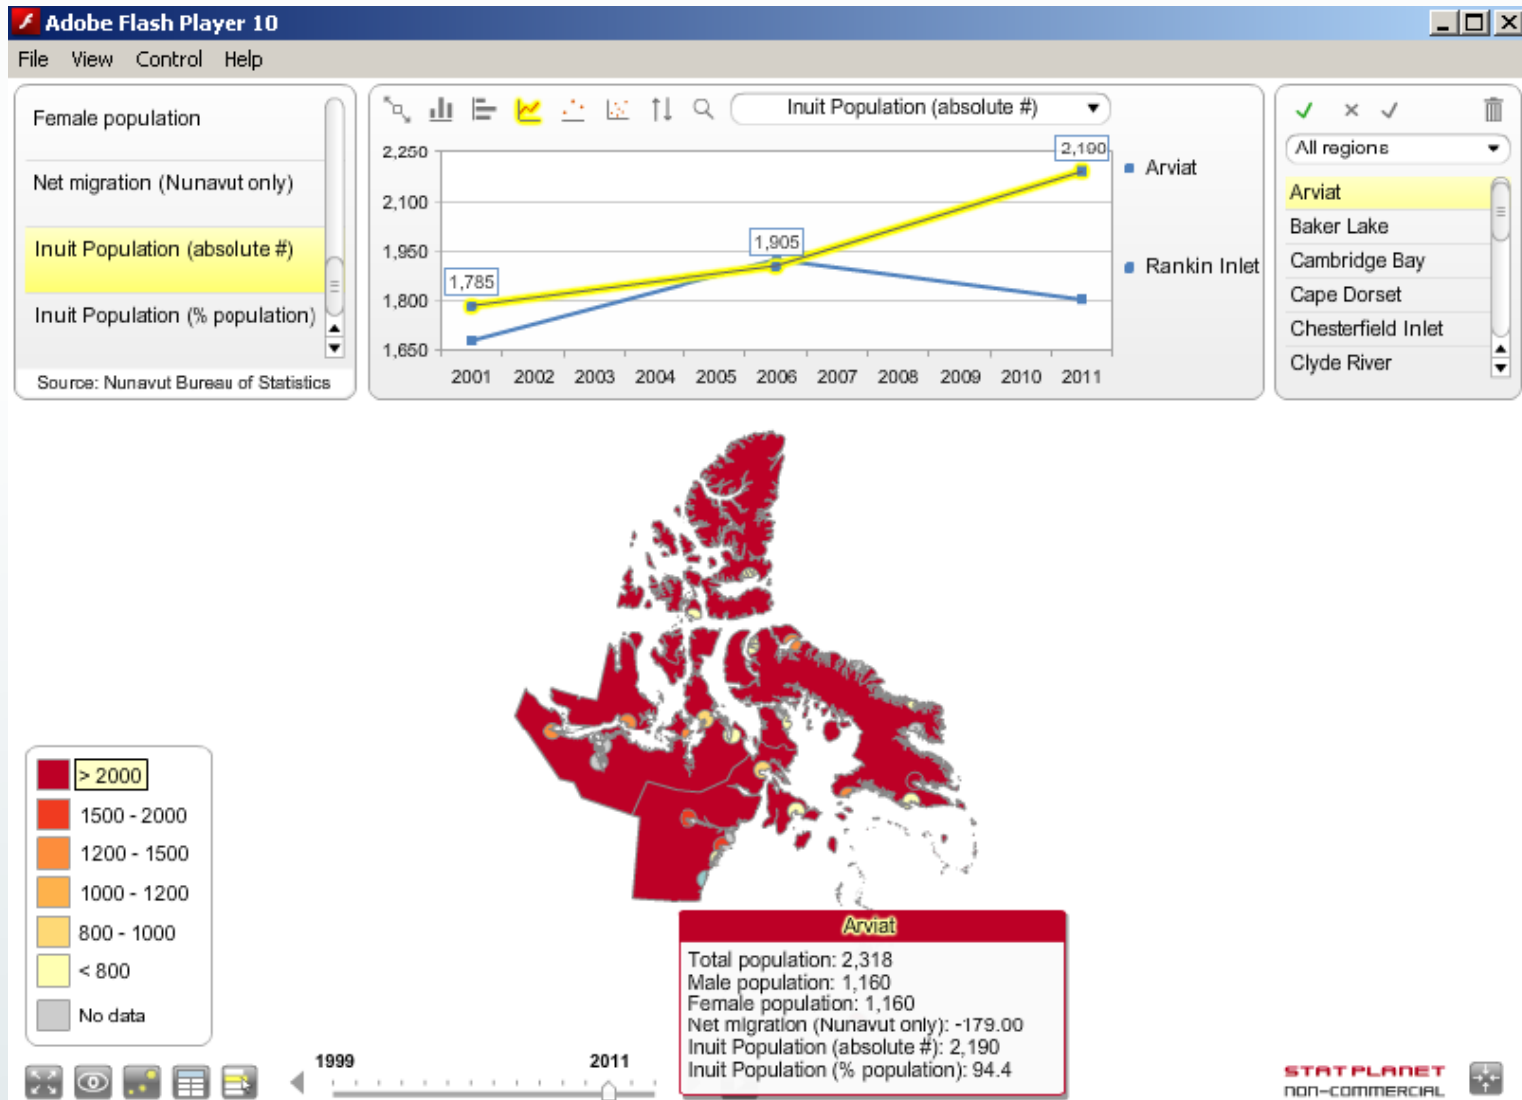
Adobe Flash Player 10

File View Control Help

Female population
Net migration (Nunavut only)
Inuit Population (absolute #)
Inuit Population (% population)

Source: Nunavut Bureau of Statistics

Inuit Population (absolute #)

2,250
2,100
1,950
1,800
1,650

2,190
1,905
1,785

2001 2002 2003 2004 2005 2006 2007 2008 2009 2010 2011

Arviat
Rankin Inlet

All regions
Arviat
Baker Lake
Cambridge Bay
Cape Dorset
Chesterfield Inlet
Clyde River

> 2000
1500 - 2000
1200 - 1500
1000 - 1200
800 - 1000
< 800
No data

Arviat
Total population: 2,318
Male population: 1,160
Female population: 1,160
Net migration (Nunavut only): -179.00
Inuit Population (absolute #): 2,190
Inuit Population (% population): 94.4

1999
2011

STATPLANET
non-commercial